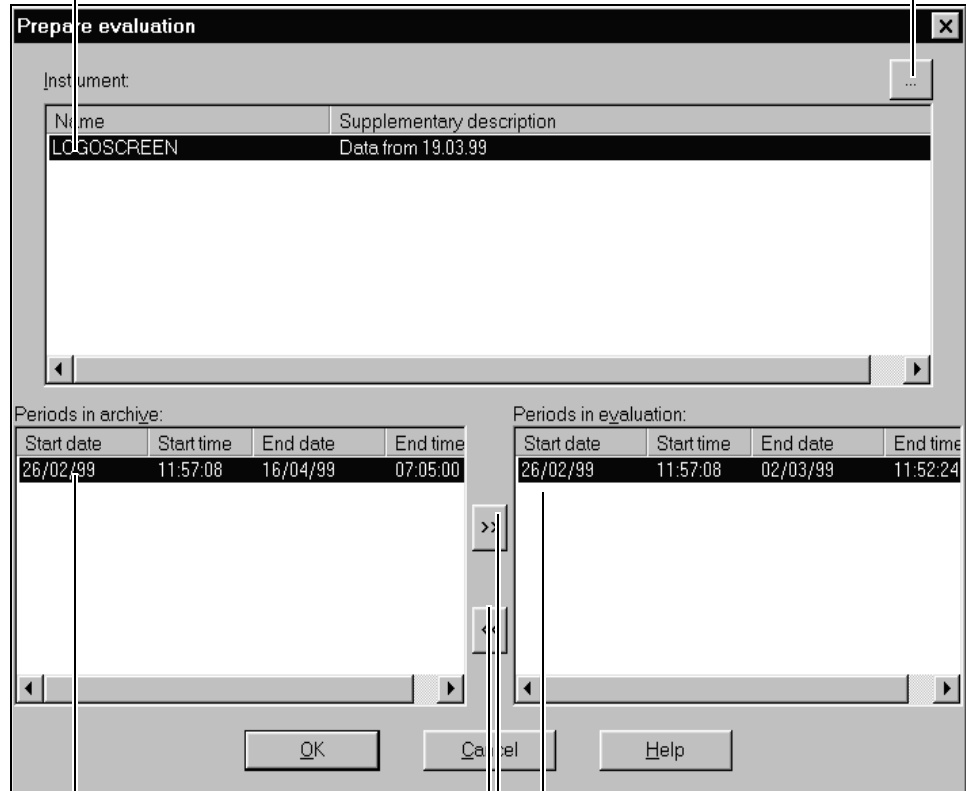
Prepare evaluation

Instrument:

...

| Name | Supplementary description |
|---|---|
| LOGOSCREEN | Data from 19.03.99 |

Periods in archive:

| Start date | Start time | End date | End time |
|---|---|---|---|
| 26/02/99 | 11:57:08 | 16/04/99 | 07:05:00 |

>>

<<

Periods in evaluation:

| Start date | Start time | End date | End time |
|---|---|---|---|
| 26/02/99 | 11:57:08 | 02/03/99 | 11:52:24 |

OK

Cancel

Help